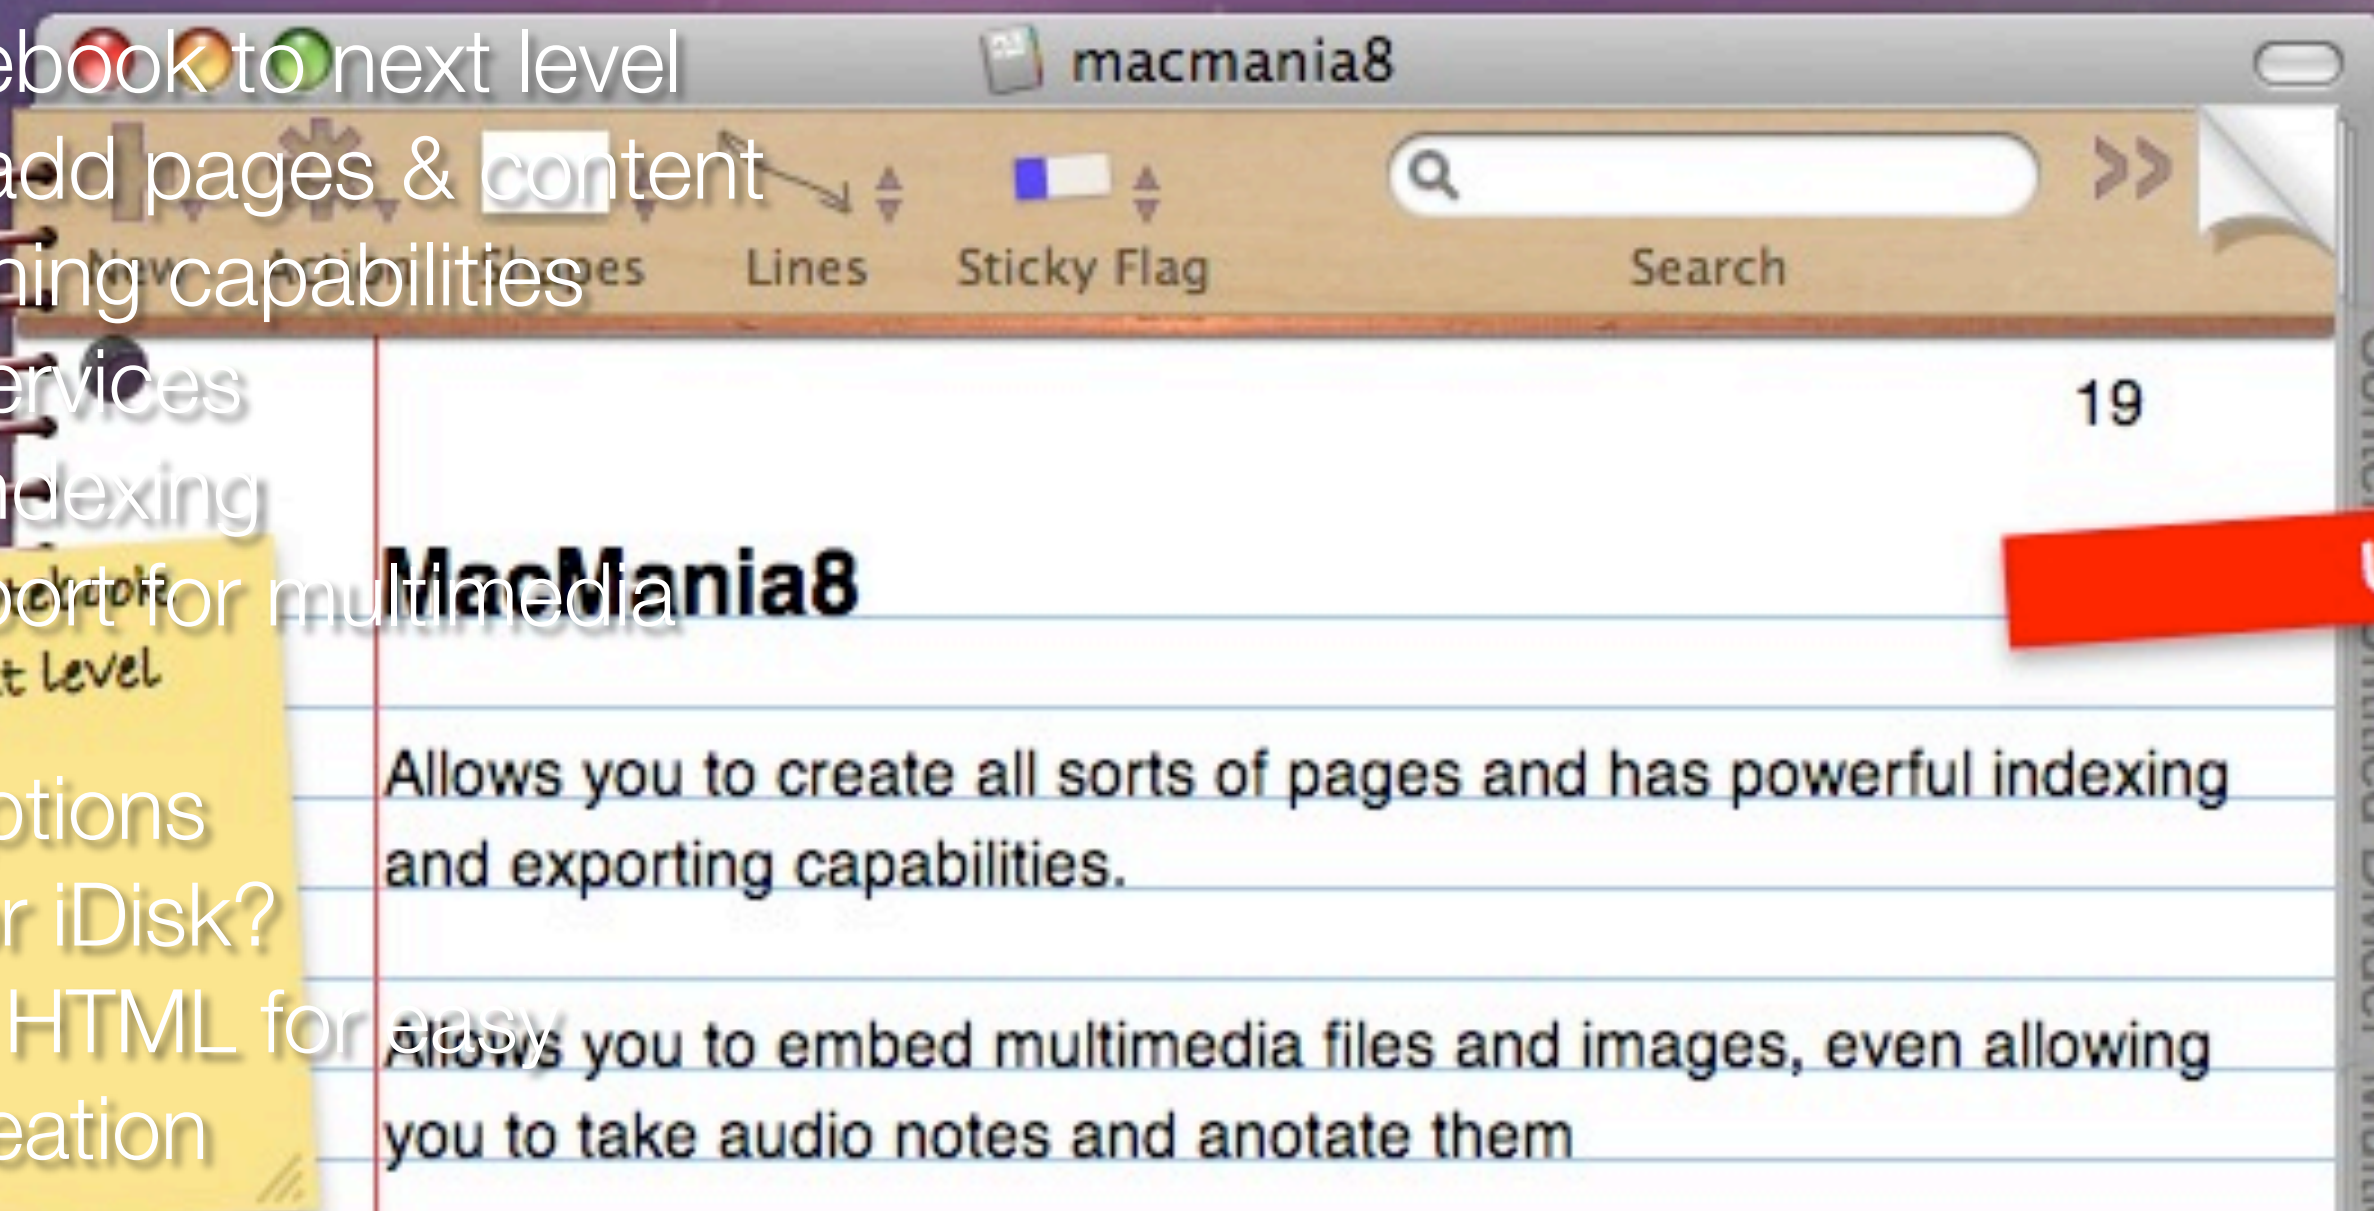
ebook to next level
add pages & content
hing capabilities
ervices
ndexing
port for multimedia
ptions
r iDisk?
HTML for easy
eation

macmania8

Lines Sticky Flag Search

t level

19

MacMania8

Allows you to create all sorts of pages and has powerful indexing and exporting capabilities.

Allows you to embed multimedia files and images, even allowing you to take audio notes and anotate them